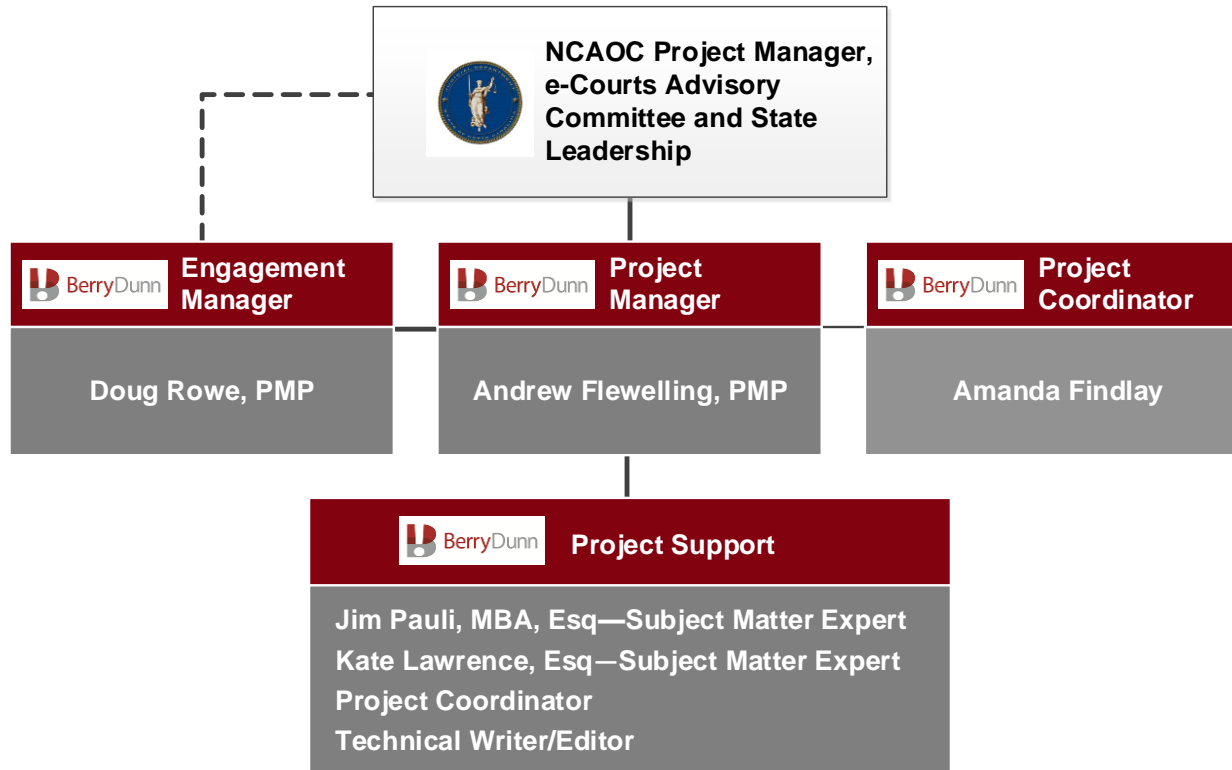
NCAOC Project Manager, e-Courts Advisory Committee and State Leadership

BerryDunn Engagement Manager
Doug Rowe, PMP

BerryDunn Project Manager
Andrew Flewelling, PMP

BerryDunn Project Coordinator
Amanda Findlay

BerryDunn Project Support
Jim Pauli, MBA, Esq—Subject Matter Expert
Kate Lawrence, Esq—Subject Matter Expert
Project Coordinator
Technical Writer/Editor